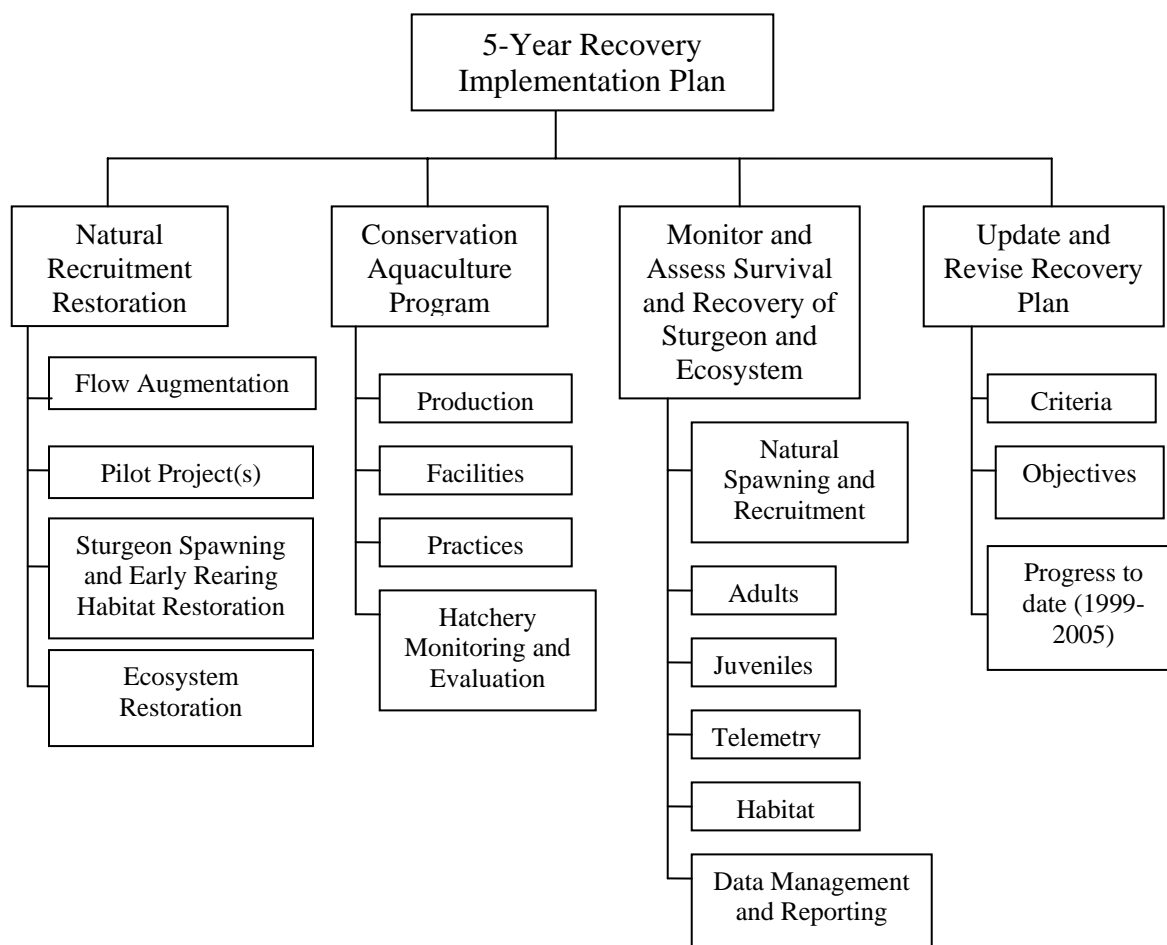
5-Year Recovery Implementation Plan

Natural Recruitment Restoration

Flow Augmentation

Pilot Project(s)

Sturgeon Spawning and Early Rearing Habitat Restoration

Ecosystem Restoration

Conservation Aquaculture Program

Production

Facilities

Practices

Hatchery Monitoring and Evaluation

Monitor and Assess Survival and Recovery of Sturgeon and Ecosystem

Natural Spawning and Recruitment

Adults

Juveniles

Telemetry

Habitat

Data Management and Reporting

Update and Revise Recovery Plan

Criteria

Objectives

Progress to date (1999-2005)